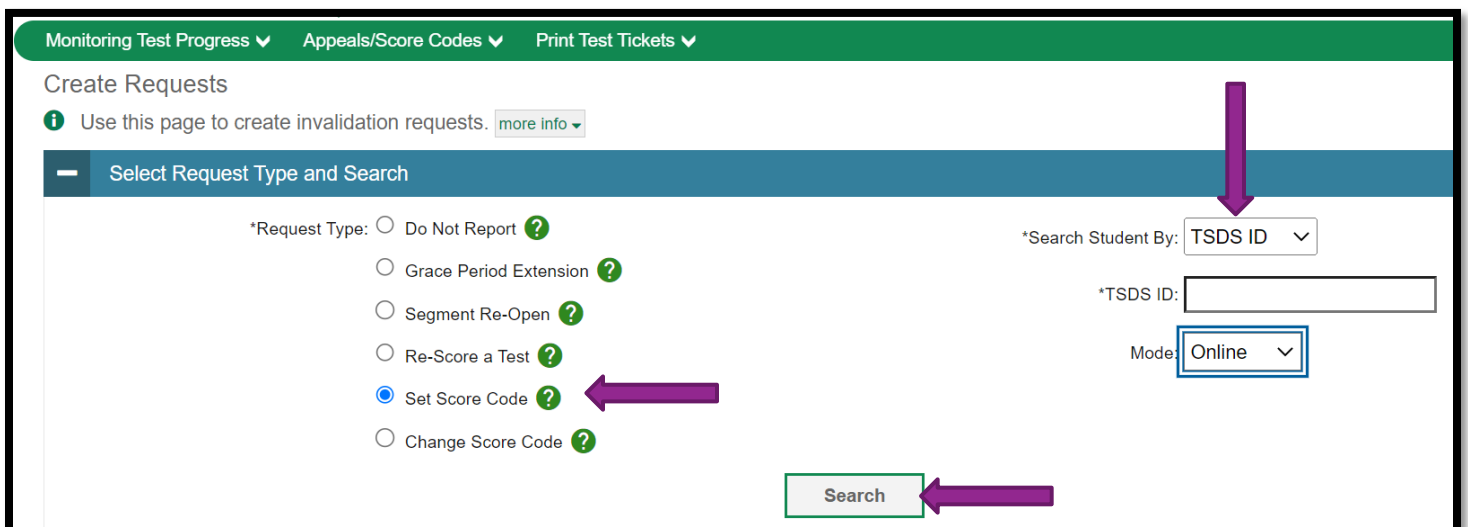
Monitoring Test Progress Appeals/Score Codes Print Test Tickets

Create Requests

Use this page to create invalidation requests. more info

Select Request Type and Search

*Request Type: Do Not Report

Grace Period Extension

Segment Re-Open

Re-Score a Test

Set Score Code

Change Score Code

*Search Student By: TSDS ID

*TSDS ID:

Mode: Online

Search